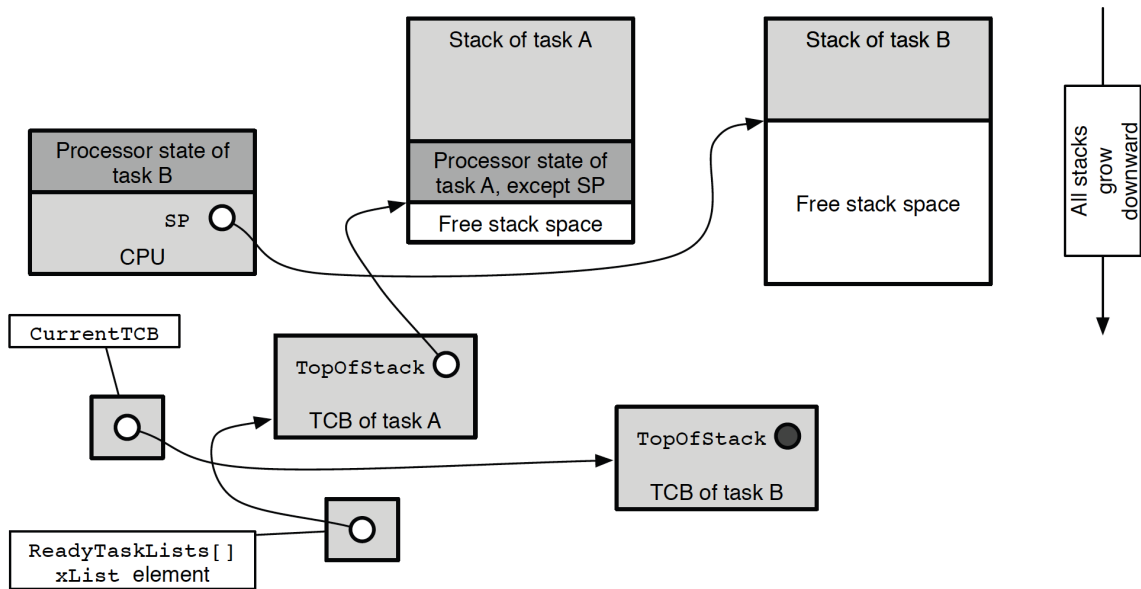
Stack of task A

Stack of task B

All stacks grow downward

Processor state of task B

SP

CPU

Processor state of task A, except SP

Free stack space

Free stack space

CurrentTCB

TopOfStack

TCB of task A

TopOfStack

TCB of task B

ReadyTaskLists[] xList element